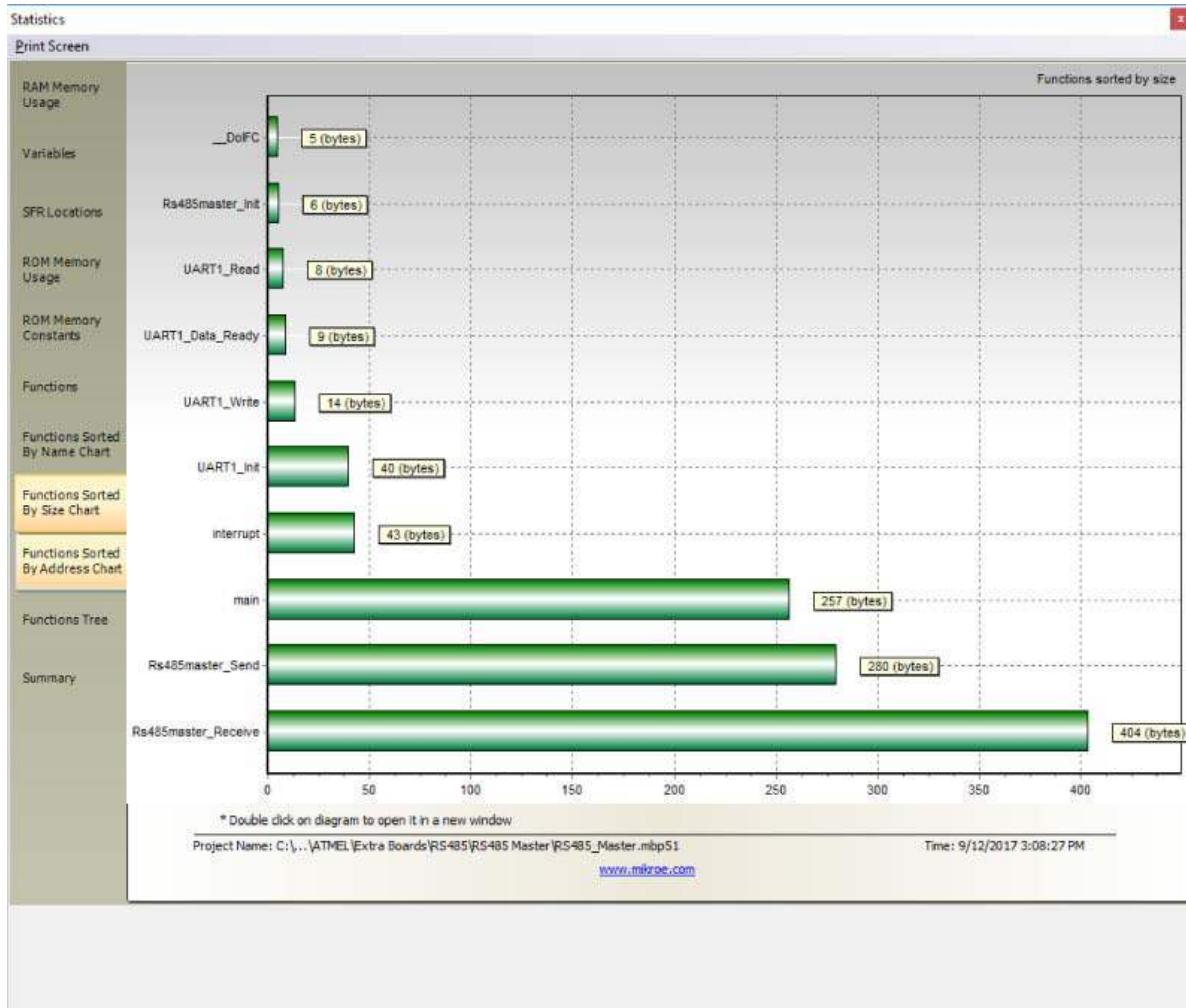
Statistics

x

Print Screen

RAM Memory Usage

Variables

SFR Locations

ROM Memory Usage

ROM Memory Constants

Functions

Functions Sorted By Name Chart

Functions Sorted By Size Chart

Functions Sorted By Address Chart

Functions Tree

Summary

Functions sorted by size

__DoIFC 5 (bytes)

Rs485master_Init 6 (bytes)

UART1_Read 8 (bytes)

UART1_Data_Ready 9 (bytes)

UART1_Write 14 (bytes)

UART1_Init 40 (bytes)

interrupt 43 (bytes)

main 257 (bytes)

Rs485master_Send 280 (bytes)

Rs485master_Receive 404 (bytes)

0 50 100 150 200 250 300 350 400

* Double click on diagram to open it in a new window

Project Name: C:\...\ATMEL\Extra Boards\RS485\RS485 Master\RS485_Master.mbp51

Time: 9/12/2017 3:08:27 PM

www.mikroe.com